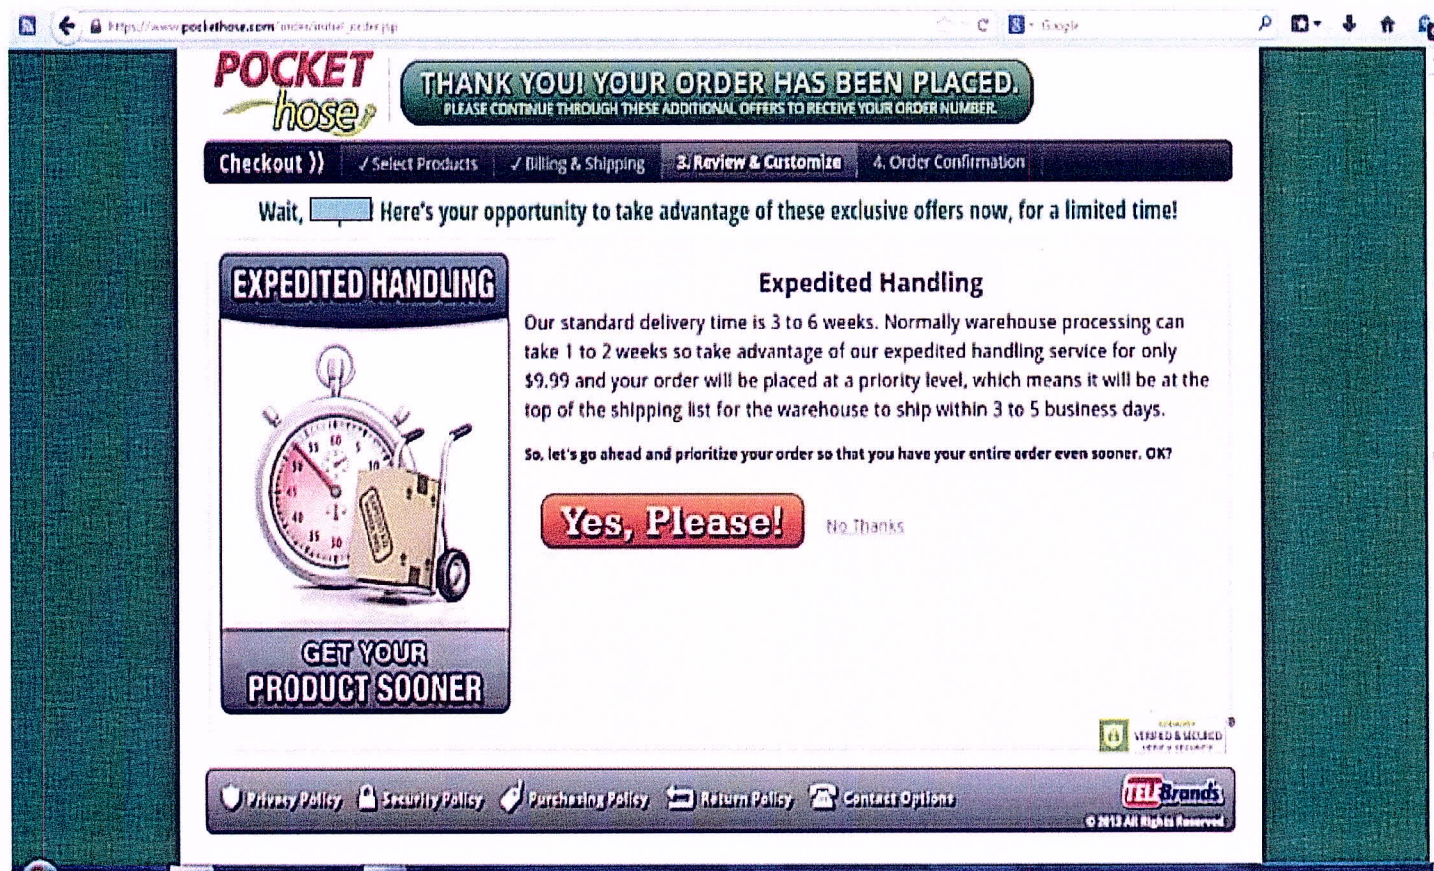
https://www.pockethose.com/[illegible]

Google

POCKET hose

THANK YOU! YOUR ORDER HAS BEEN PLACED.
PLEASE CONTINUE THROUGH THESE ADDITIONAL OFFERS TO RECEIVE YOUR ORDER NUMBER.

Checkout )) ✓Select Products ✓Billing & Shipping 3. Review & Customize 4. Order Confirmation

Wait, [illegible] Here's your opportunity to take advantage of these exclusive offers now, for a limited time!

EXPEDITED HANDLING

GET YOUR PRODUCT SOONER

Expedited Handling

Our standard delivery time is 3 to 6 weeks. Normally warehouse processing can take 1 to 2 weeks so take advantage of our expedited handling service for only $9.99 and your order will be placed at a priority level, which means it will be at the top of the shipping list for the warehouse to ship within 3 to 5 business days.

So, let's go ahead and prioritize your order so that you have your entire order even sooner, OK?

Yes, Please!

No Thanks

VERIFIED & SECURED

Privacy Policy Security Policy Purchasing Policy Return Policy Contact Options

TELEBrands
©2013 All Rights Reserved